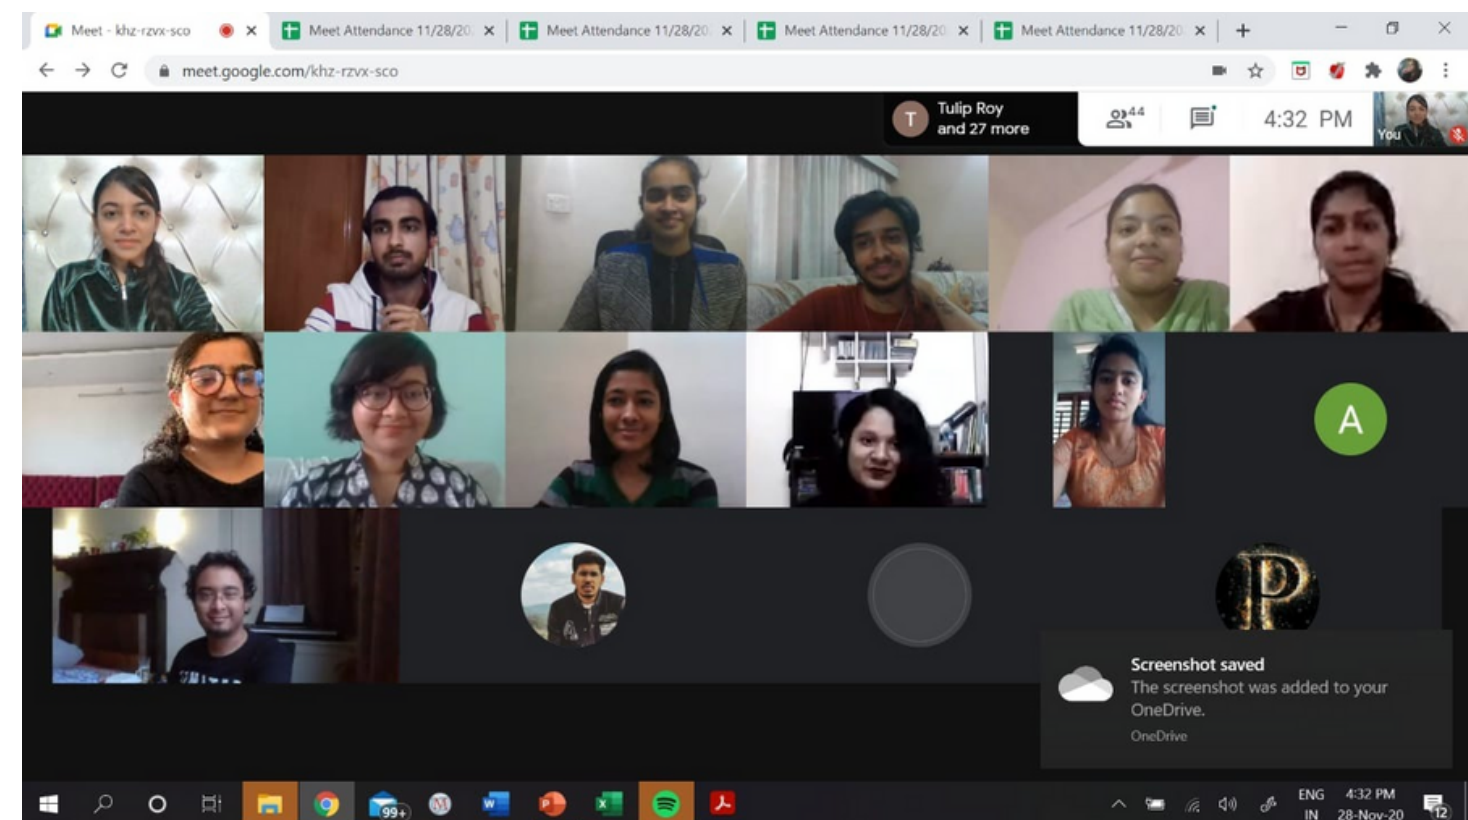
Meet - khz-rzvx-sco
Meet Attendance 11/28/20
Meet Attendance 11/28/20
Meet Attendance 11/28/20
Meet Attendance 11/28/20

meet.google.com/khz-rzvx-sco

T Tulip Roy and 27 more

44

4:32 PM

You

A

P

Screenshot saved
The screenshot was added to your OneDrive.
OneDrive

99+

ENG IN 4:32 PM 28-Nov-20

12